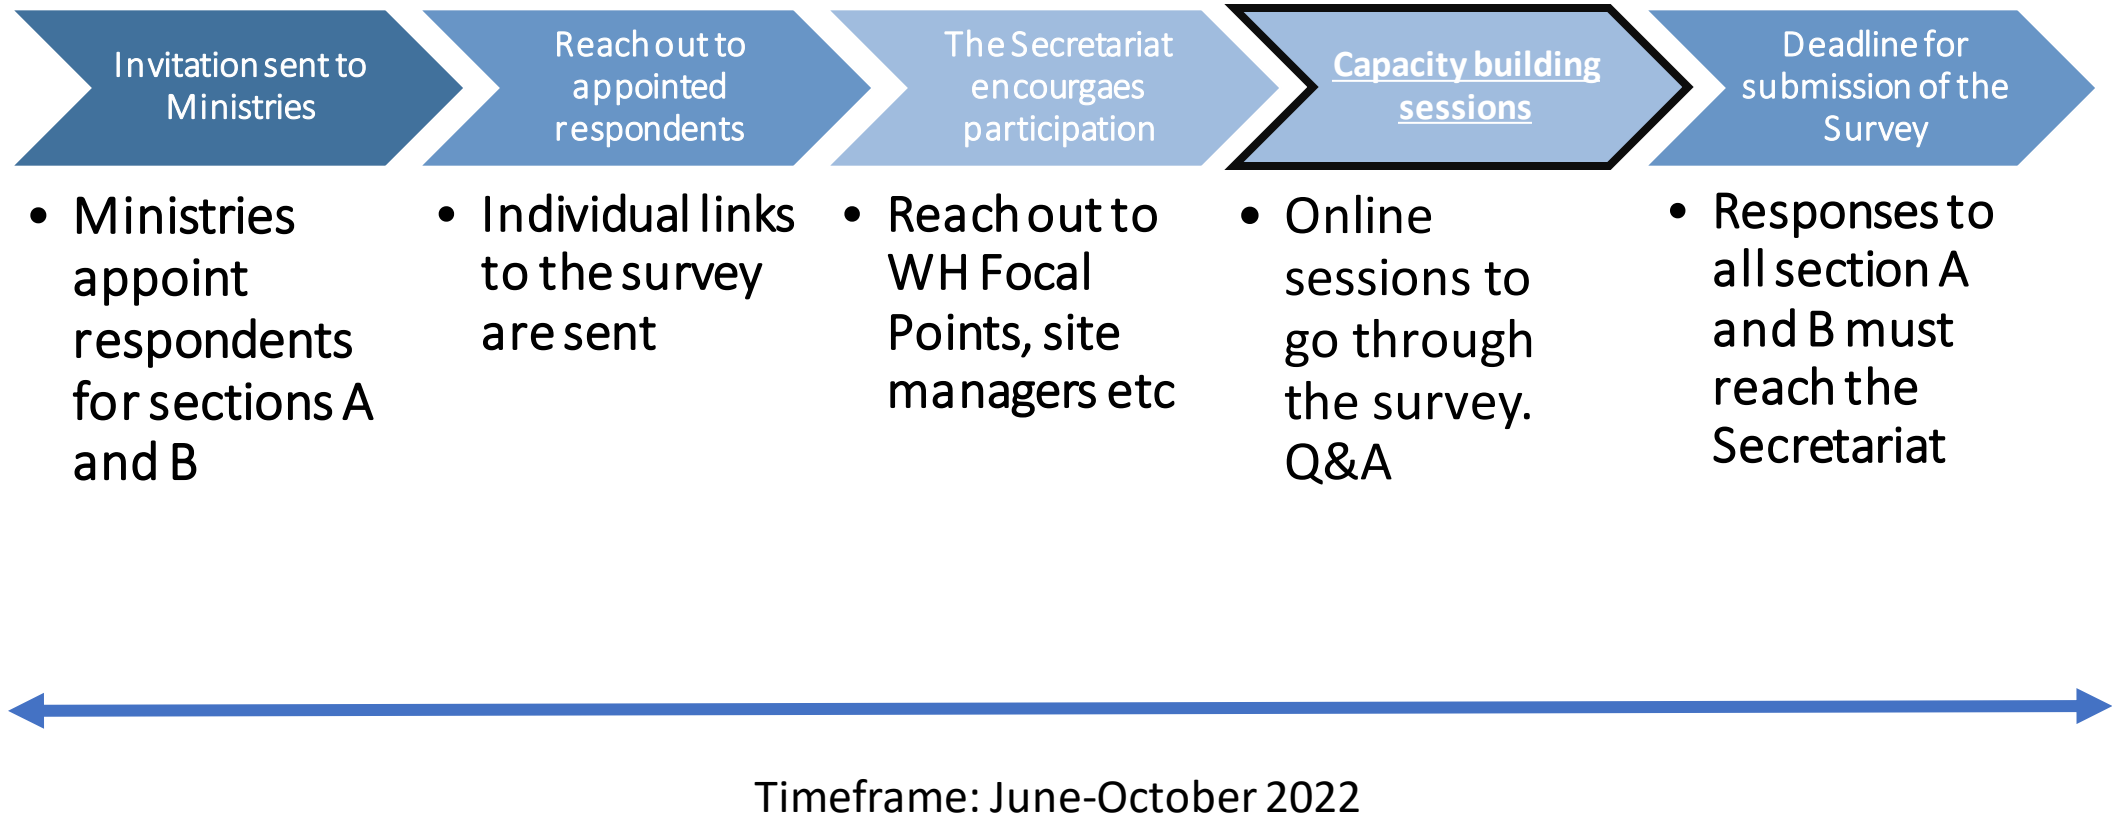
Invitation sent to Ministries

Reach out to appointed respondents

The Secretariat encourgaes participation

Capacity building sessions

Deadline for submission of the Survey

• Ministries appoint respondents for sections A and B

• Individual links to the survey are sent

• Reach out to WH Focal Points, site managers etc

• Online sessions to go through the survey. Q&A

• Responses to all section A and B must reach the Secretariat

Timeframe: June-October 2022